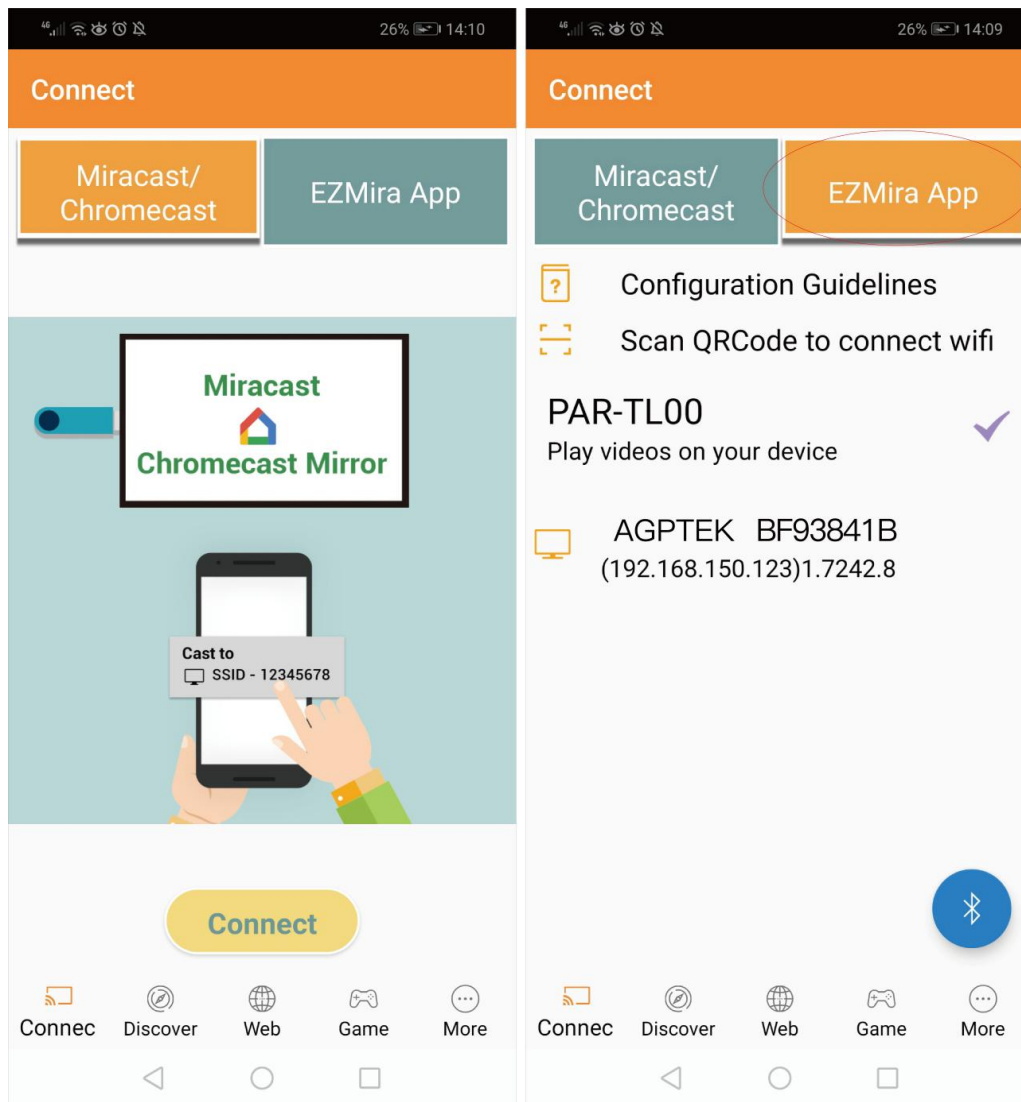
46 26% 14:10

Connect

Miracast/ Chromecast

EZMira App

Miracast

Chromecast Mirror

Cast to

SSID - 12345678

Connect

Connec Discover Web Game More

46 26% 14:09

Connect

Miracast/ Chromecast

EZMira App

Configuration Guidelines

Scan QRCode to connect wifi

PAR-TL00
Play videos on your device

AGPTEK BF93841B
(192.168.150.123)1.7242.8

Connec Discover Web Game More